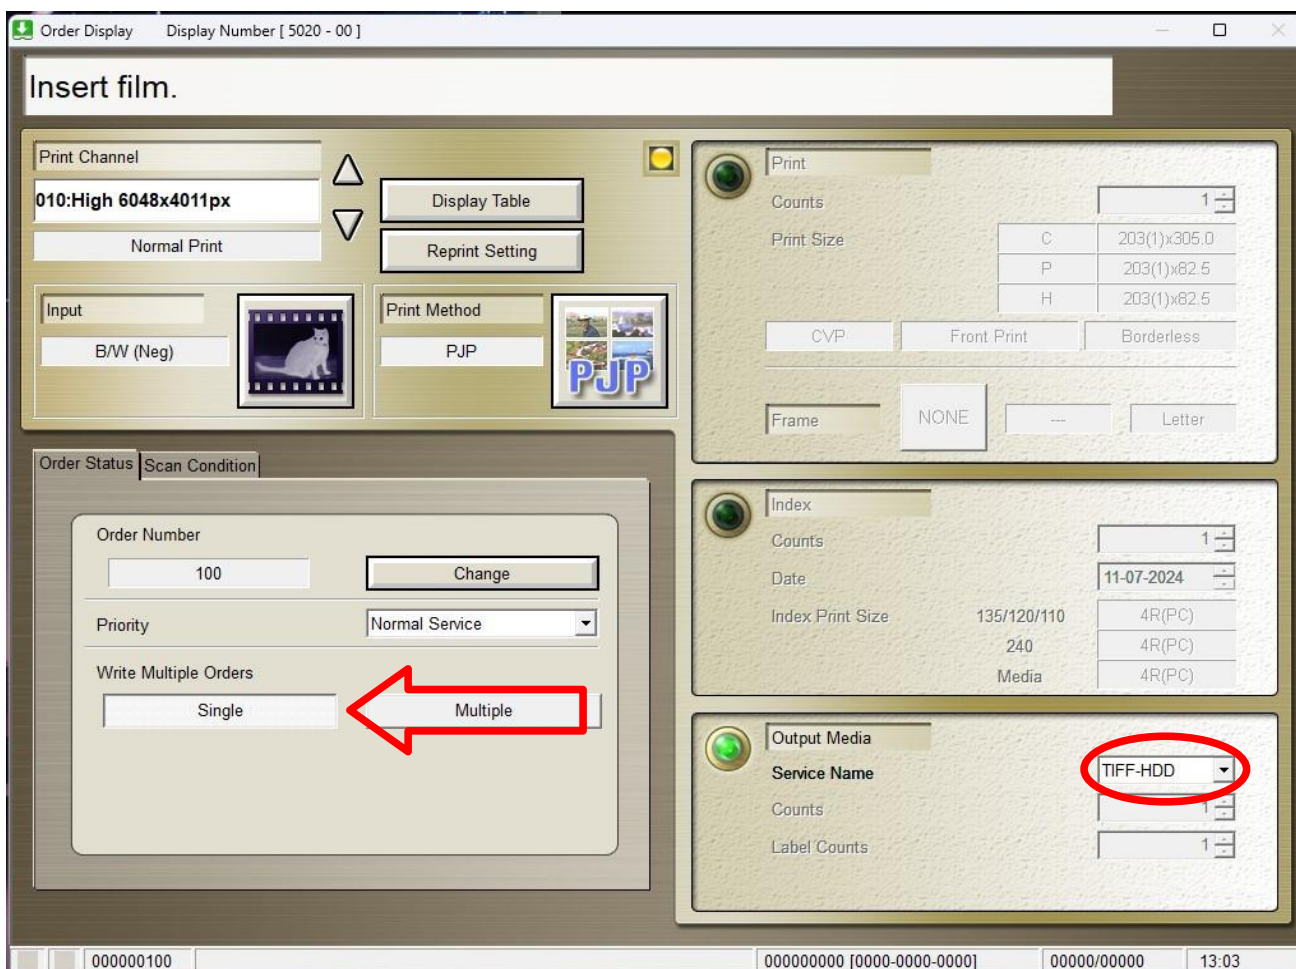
Order Display Display Number [ 5020 - 00 ]

Insert film.

Print Channel
010:High 6048x4011px
Normal Print
Display Table
Reprint Setting

Input
B/W (Neg)
Print Method
PJP
PJP

Print
Counts 1
Print Size
C 203(1)x305.0
P 203(1)x82.5
H 203(1)x82.5
CVP Front Print Borderless
Frame NONE --- Letter

Order Status Scan Condition

Order Number
100
Change
Priority Normal Service
Write Multiple Orders
Single Multiple

Index
Counts 1
Date 11-07-2024
Index Print Size 135/120/110 4R(PC)
240 4R(PC)
Media 4R(PC)

Output Media
Service Name TIFF-HDD
Counts 1
Label Counts 1

000000100 000000000 [0000-0000-0000] 00000/00000 13:03